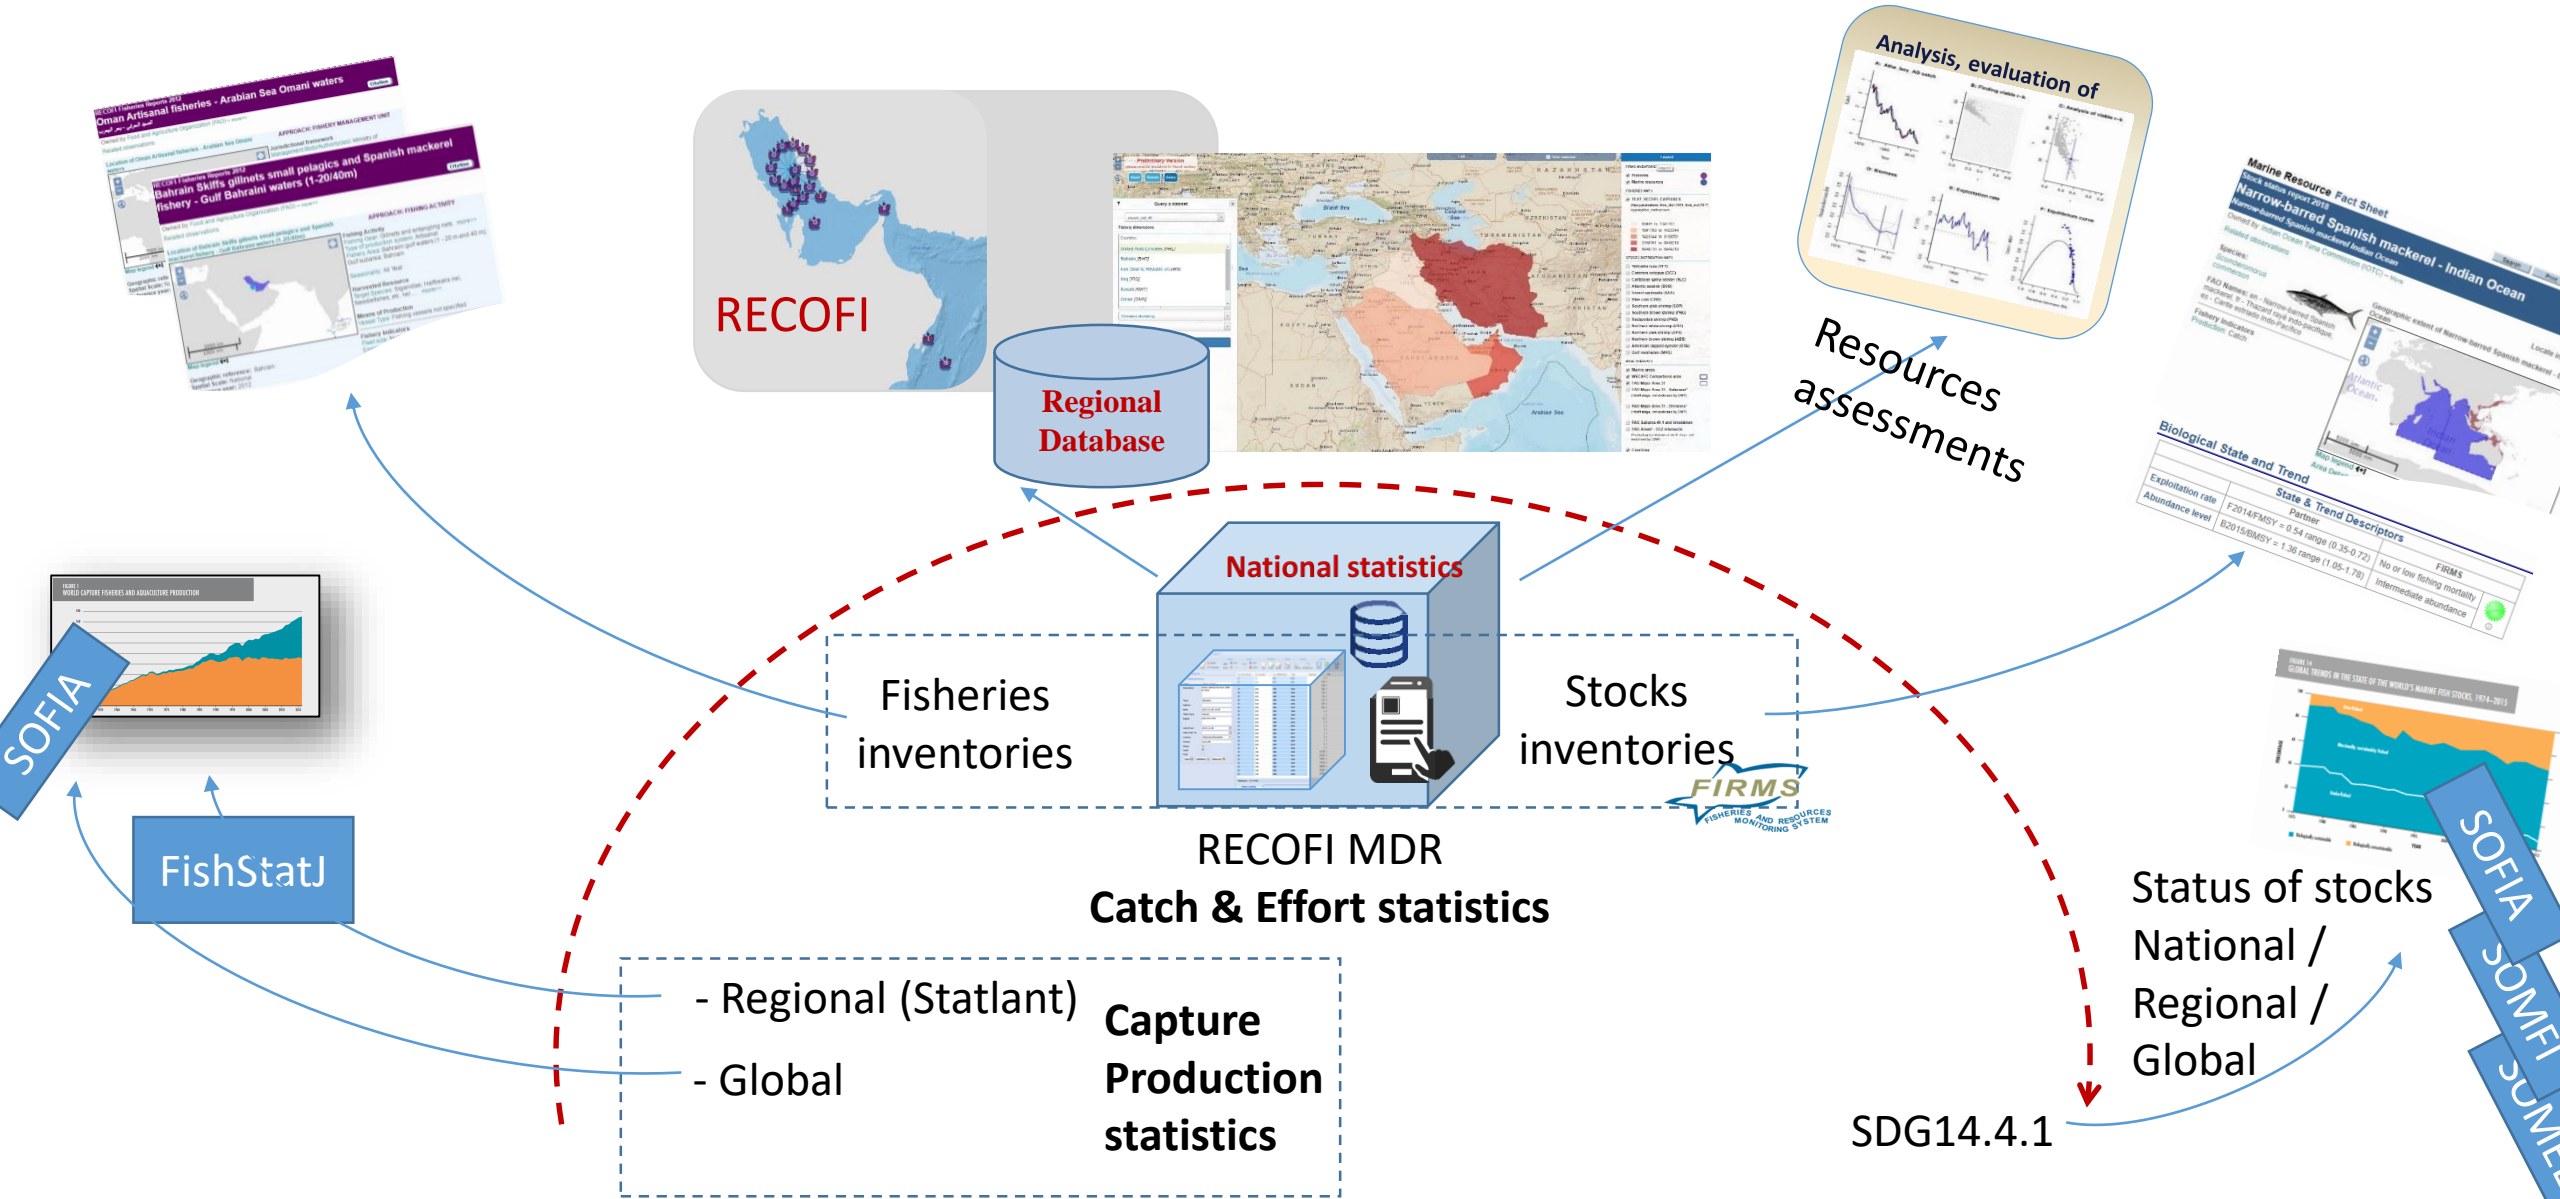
Oman Artisanal fisheries - Arabian Sea Omani waters

Bahrain Skiffs gillnets small pelagics and Spanish mackerel fishery - Gulf Bahraini waters (1-20/40m)

RECOFI

Regional Database

Analysis, evaluation of

Resources assessments

Marine Resource Fact Sheet

Narrow-barred Spanish mackerel - Indian Ocean

Biological State and Trend

State & Trend Descriptors

Exploitation rate

Abundance level

F2014/FMSY = 0.54 range (0.35-0.72)

B2015/BMSY = 1.36 range (1.05-1.78)

No or low fishing mortality

Intermediate abundance

National statistics

Fisheries inventories

Stocks inventories

FIRMS

FISHERIES AND RESOURCES MONITORING SYSTEM

RECOFI MDR

Catch & Effort statistics

SOFIA

FishStatJ

- Regional (Statlant)

- Global

Capture Production statistics

Status of stocks National / Regional / Global

SDG14.4.1

SOFIA

SOMFI

SOMEI